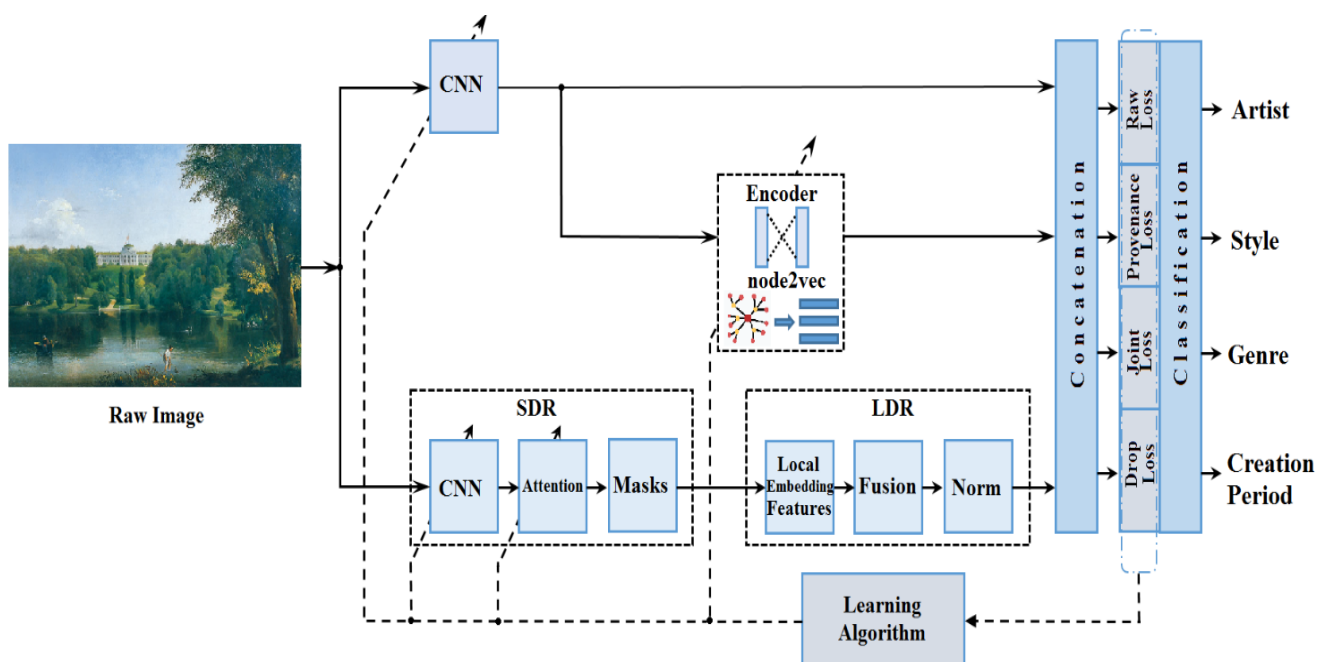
CNN

Encoder

node2vec

Raw Image

SDR

CNN

Attention

Masks

LDR

Local Embedding Features

Fusion

Norm

Concatenation

Raw Loss

Provenance Loss

Joint Loss

Drop Loss

Classification

Artist

Style

Genre

Creation Period

Learning Algorithm